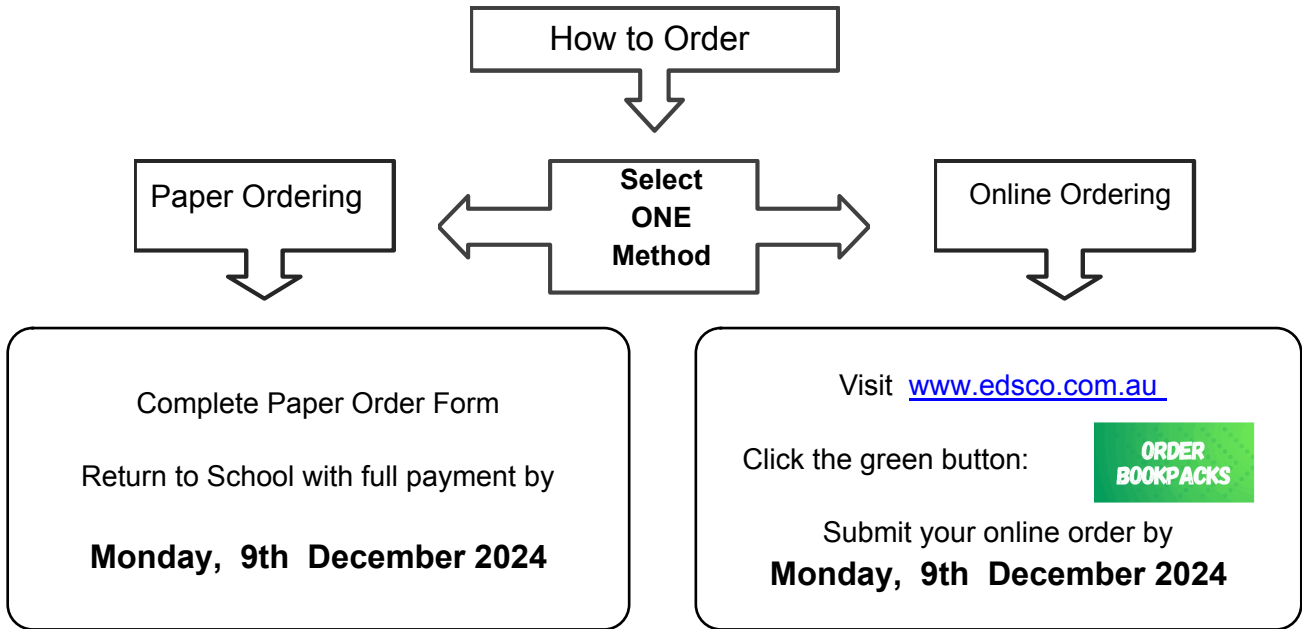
How to Order

Paper Ordering

Select ONE Method

Online Ordering

Complete Paper Order Form

Return to School with full payment by

**Monday, 9th December 2024**

Visit www.edsco.com.au

Click the green button: ORDER BOOKPACKS

Submit your online order by

**Monday, 9th December 2024**